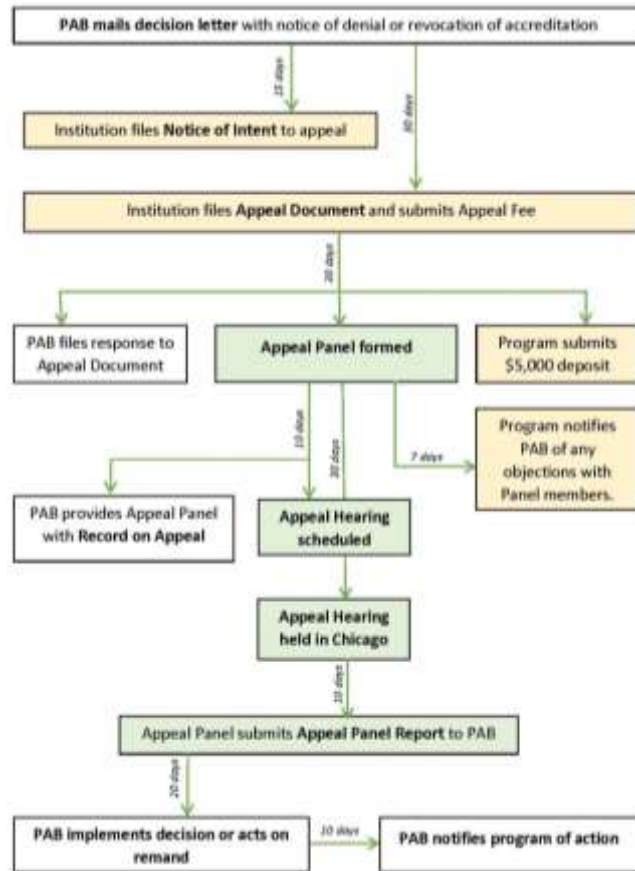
PAB mails decision letter with notice of denial or revocation of accreditation

15 days

60 days

Institution files Notice of Intent to appeal

Institution files Appeal Document and submits Appeal Fee

20 days

PAB files response to Appeal Document

Appeal Panel formed

Program submits $5,000 deposit

10 days

30 days

7 days

Program notifies PAB of any objections with Panel members.

PAB provides Appeal Panel with Record on Appeal

Appeal Hearing scheduled

Appeal Hearing held in Chicago

10 days

Appeal Panel submits Appeal Panel Report to PAB

20 days

PAB implements decision or acts on remand

10 days

PAB notifies program of action